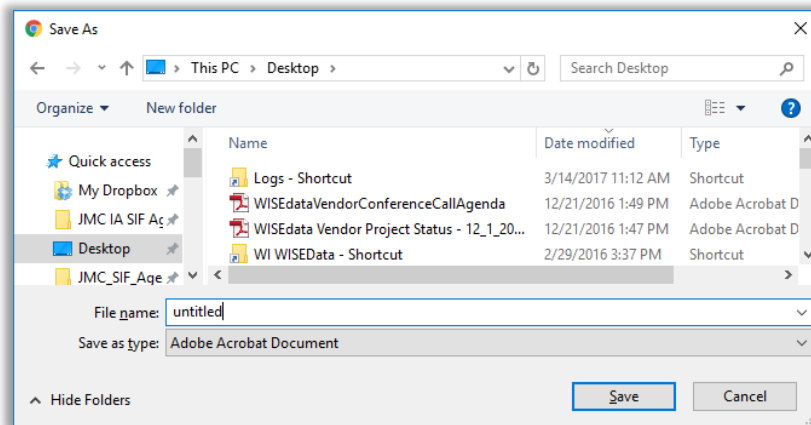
Save As

This PC > Desktop >

Search Desktop

Organize ▾ New folder

Quick access
My Dropbox
JMC IA SIF Ag
Desktop
JMC_SIF_Age

| Name | Date modified | Type |
|---|---|---|
| Logs - Shortcut | 3/14/2017 11:12 AM | Shortcut |
| WISEdataVendorConferenceCallAgenda | 12/21/2016 1:49 PM | Adobe Acrobat D |
| WISEdata Vendor Project Status - 12_1_20... | 12/21/2016 1:47 PM | Adobe Acrobat D |
| WI WISEData - Shortcut | 2/29/2016 3:37 PM | Shortcut |

File name: untitled
Save as type: Adobe Acrobat Document

Hide Folders

Save Cancel